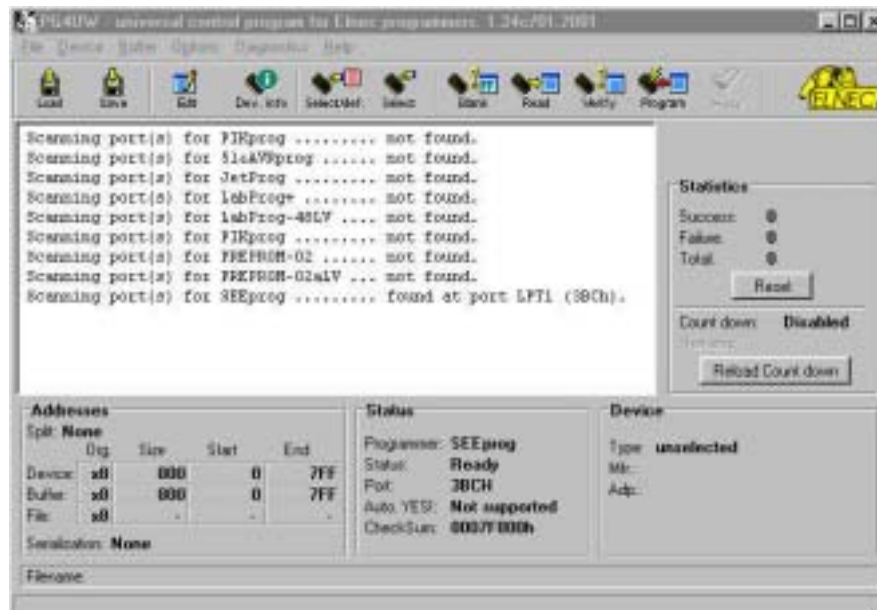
PG4UW - universal control program for Elnec programmers. 1.24c/01.2001

File Device Buffer Options Diagnostics Help

Load Save Edit Dev. info Select/def. Select Blank Read Verify Program Erase

ELNEC

Scanning port(s) for PIKprog .......... not found.
Scanning port(s) for 51&AVRprog ....... not found.
Scanning port(s) for JetProg .......... not found.
Scanning port(s) for LabProg+ ......... not found.
Scanning port(s) for LabProg-48LV ..... not found.
Scanning port(s) for PIKprog .......... not found.
Scanning port(s) for PREPROM-02 ....... not found.
Scanning port(s) for PREPROM-02aLV .... not found.
Scanning port(s) for SEEprog .......... found at port LPT1 (3BCh).

Statistics
Success: 0
Failure: 0
Total: 0
Reset

Count down: Disabled
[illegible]
Reload Count down

Addresses
Split: None
| | Org. | Size | Start | End |
|---|---|---|---|---|
| Device: | x8 | 800 | 0 | 7FF |
| Buffer: | x8 | 800 | 0 | 7FF |
| File: | x8 | - | - | - |

Serialization: None

Status
Programmer: SEEprog
Status: Ready
Port: 3BCH
Auto. YES!: Not supported
CheckSum: 0007F800h

Device
Type: unselected
Mfr.:
Adp.:

Filename: